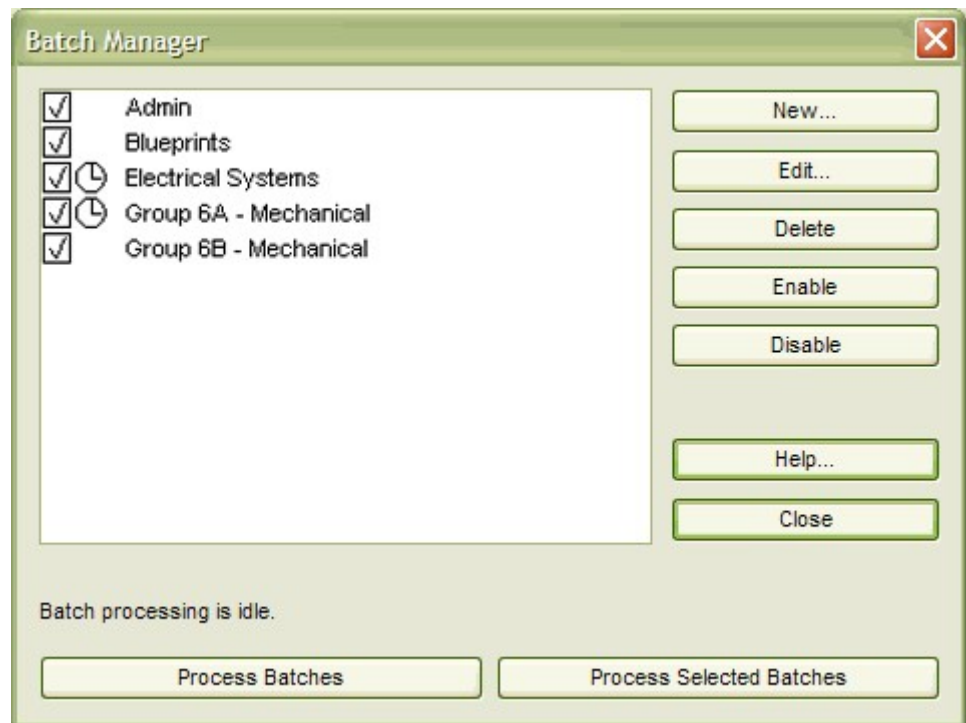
Batch Manager

Admin
Blueprints
Electrical Systems
Group 6A - Mechanical
Group 6B - Mechanical

New...
Edit...
Delete
Enable
Disable
Help...
Close

Batch processing is idle.

Process Batches
Process Selected Batches